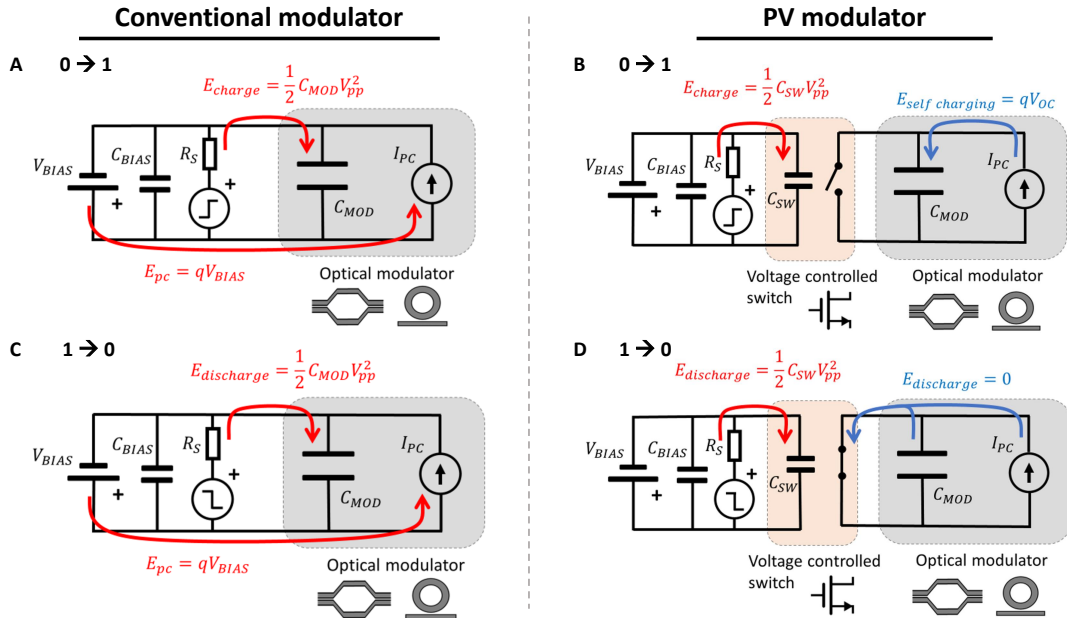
Conventional modulator

PV modulator

A 0 → 1

$E_{charge} = \frac{1}{2} C_{MOD} V_{pp}^2$

$V_{BIAS}$ $C_{BIAS}$ $R_S$ + + $C_{MOD}$ $I_{PC}$

$E_{pc} = qV_{BIAS}$

Optical modulator

B 0 → 1

$E_{charge} = \frac{1}{2} C_{SW} V_{pp}^2$

$E_{self\ charging} = qV_{OC}$

$V_{BIAS}$ $C_{BIAS}$ $R_S$ + + $C_{SW}$ $C_{MOD}$ $I_{PC}$

Voltage controlled switch

Optical modulator

C 1 → 0

$E_{discharge} = \frac{1}{2} C_{MOD} V_{pp}^2$

$V_{BIAS}$ $C_{BIAS}$ $R_S$ + + $C_{MOD}$ $I_{PC}$

$E_{pc} = qV_{BIAS}$

Optical modulator

D 1 → 0

$E_{discharge} = \frac{1}{2} C_{SW} V_{pp}^2$

$E_{discharge} = 0$

$V_{BIAS}$ $C_{BIAS}$ $R_S$ + + $C_{SW}$ $C_{MOD}$ $I_{PC}$

Voltage controlled switch

Optical modulator